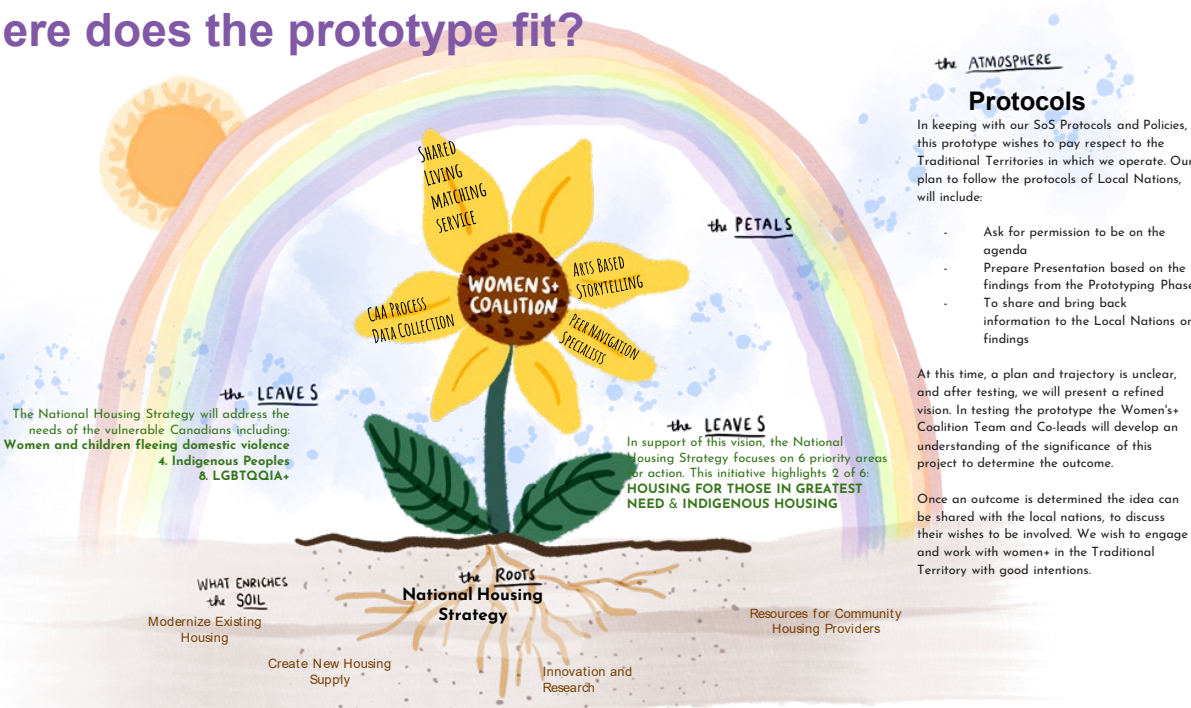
ere does the prototype fit?

the ATMOSPHERE

Protocols

In keeping with our SoS Protocols and Policies, this prototype wishes to pay respect to the Traditional Territories in which we operate. Our plan to follow the protocols of Local Nations, will include:

- Ask for permission to be on the agenda
- Prepare Presentation based on the findings from the Prototyping Phase
- To share and bring back information to the Local Nations on findings

At this time, a plan and trajectory is unclear, and after testing, we will present a refined vision. In testing the prototype the Women's+ Coalition Team and Co-leads will develop an understanding of the significance of this project to determine the outcome.

Once an outcome is determined the idea can be shared with the local nations, to discuss their wishes to be involved. We wish to engage and work with women+ in the Traditional Territory with good intentions.

SHARED LIVING MATCHING SERVICE

ARTS BASED STORYTELLING

PEER NAVIGATION SPECIALISTS

CAA PROCESS DATA COLLECTION

WOMEN'S+ COALITION

the PETALS

the LEAVES

The National Housing Strategy will address the needs of the vulnerable Canadians including:
Women and children fleeing domestic violence
4. Indigenous Peoples
8. LGBTQQIA+

the LEAVES

In support of this vision, the National Housing Strategy focuses on 6 priority areas for action. This initiative highlights 2 of 6:
HOUSING FOR THOSE IN GREATEST NEED & INDIGENOUS HOUSING

WHAT ENRICHES the SOIL

the ROOTS
National Housing Strategy

Modernize Existing Housing

Create New Housing Supply

Innovation and Research

Resources for Community Housing Providers